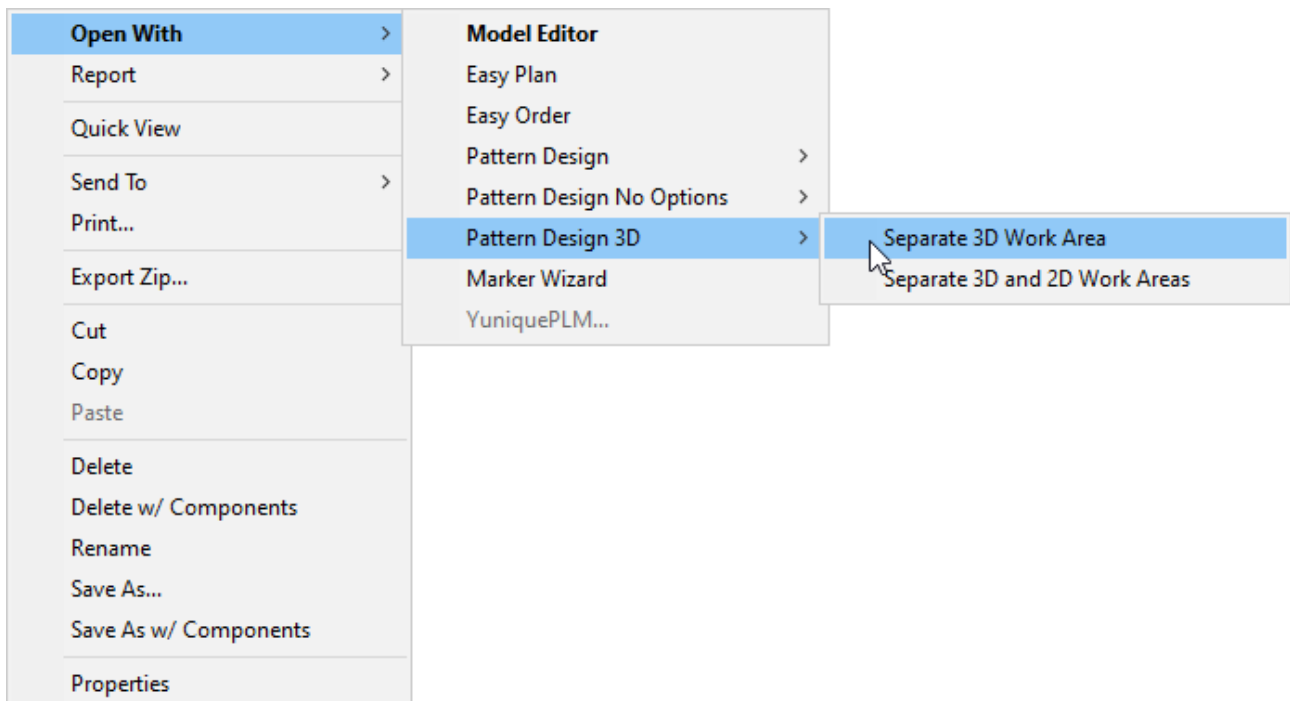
Open With >
Report >

Quick View

Send To >
Print...

Export Zip...

Cut
Copy
Paste

Delete
Delete w/ Components
Rename
Save As...
Save As w/ Components

Properties

Model Editor
Easy Plan
Easy Order
Pattern Design >
Pattern Design No Options >
Pattern Design 3D >
Marker Wizard
YuniquePLM...

Separate 3D Work Area
Separate 3D and 2D Work Areas